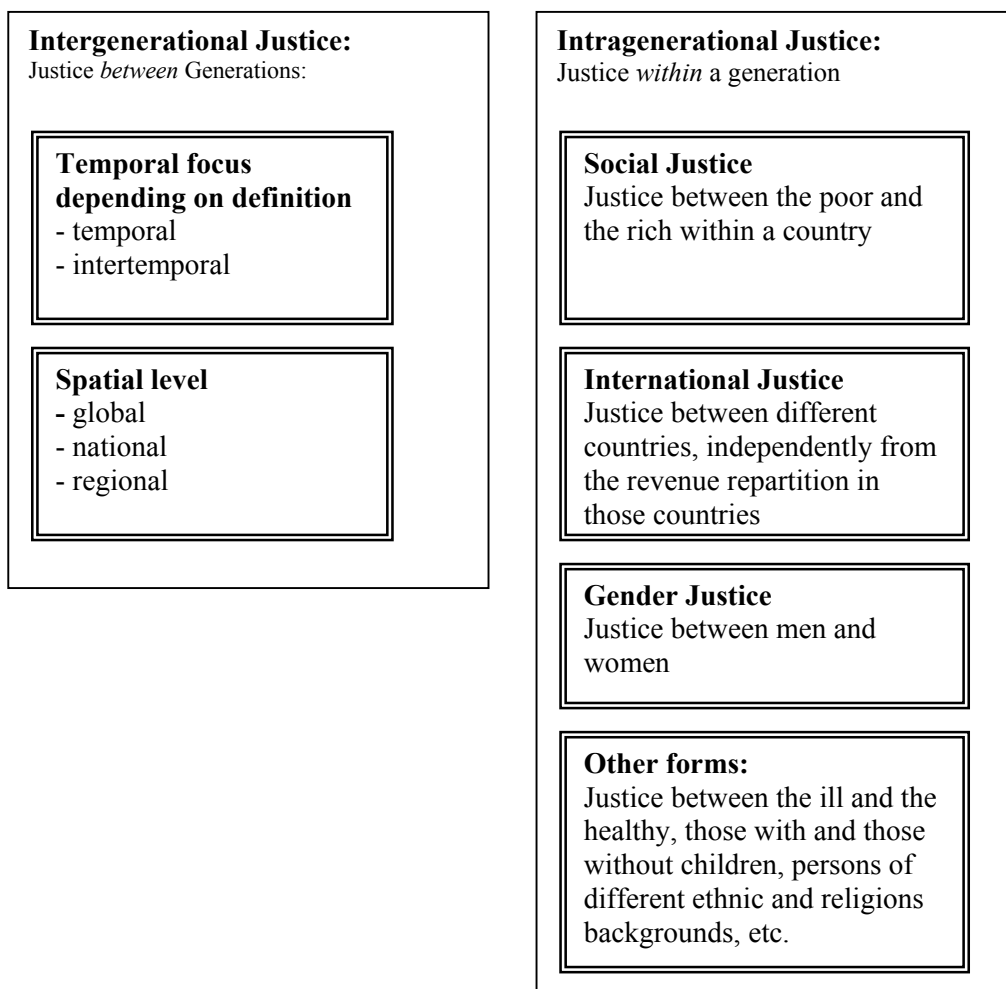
**Intergenerational Justice:**
Justice *between* Generations:

**Temporal focus depending on definition**
- temporal
- intertemporal

**Spatial level**
- global
- national
- regional

**Intragenerational Justice:**
Justice *within* a generation

**Social Justice**
Justice between the poor and the rich within a country

**International Justice**
Justice between different countries, independently from the revenue repartition in those countries

**Gender Justice**
Justice between men and women

**Other forms:**
Justice between the ill and the healthy, those with and those without children, persons of different ethnic and religions backgrounds, etc.